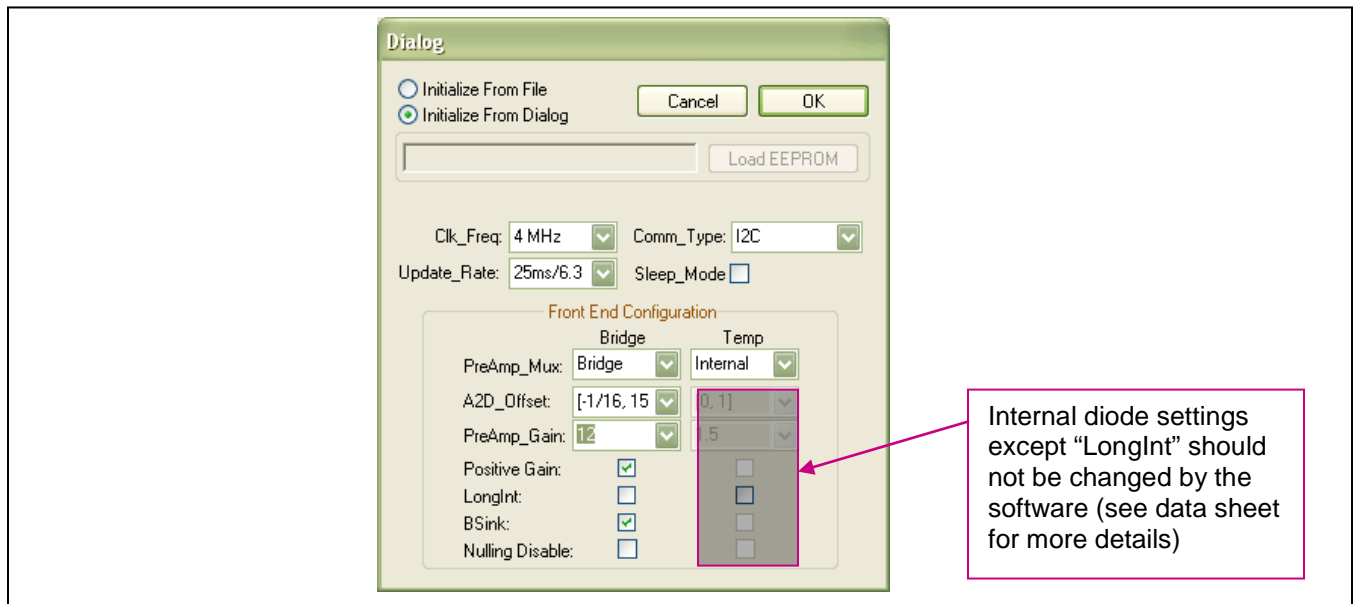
Dialog

Initialize From File
Initialize From Dialog

Cancel
OK

Load EEPROM

Clk_Freq: 4 MHz
Comm_Type: I2C
Update_Rate: 25ms/6.3
Sleep_Mode

Front End Configuration

Bridge
Temp

PreAmp_Mux: Bridge
Internal

A2D_Offset: [-1/16, 15
[0, 1]

PreAmp_Gain: 12
1.5

Positive Gain:
LongInt:
BSink:
Nulling Disable:

Internal diode settings except "LongInt" should not be changed by the software (see data sheet for more details)